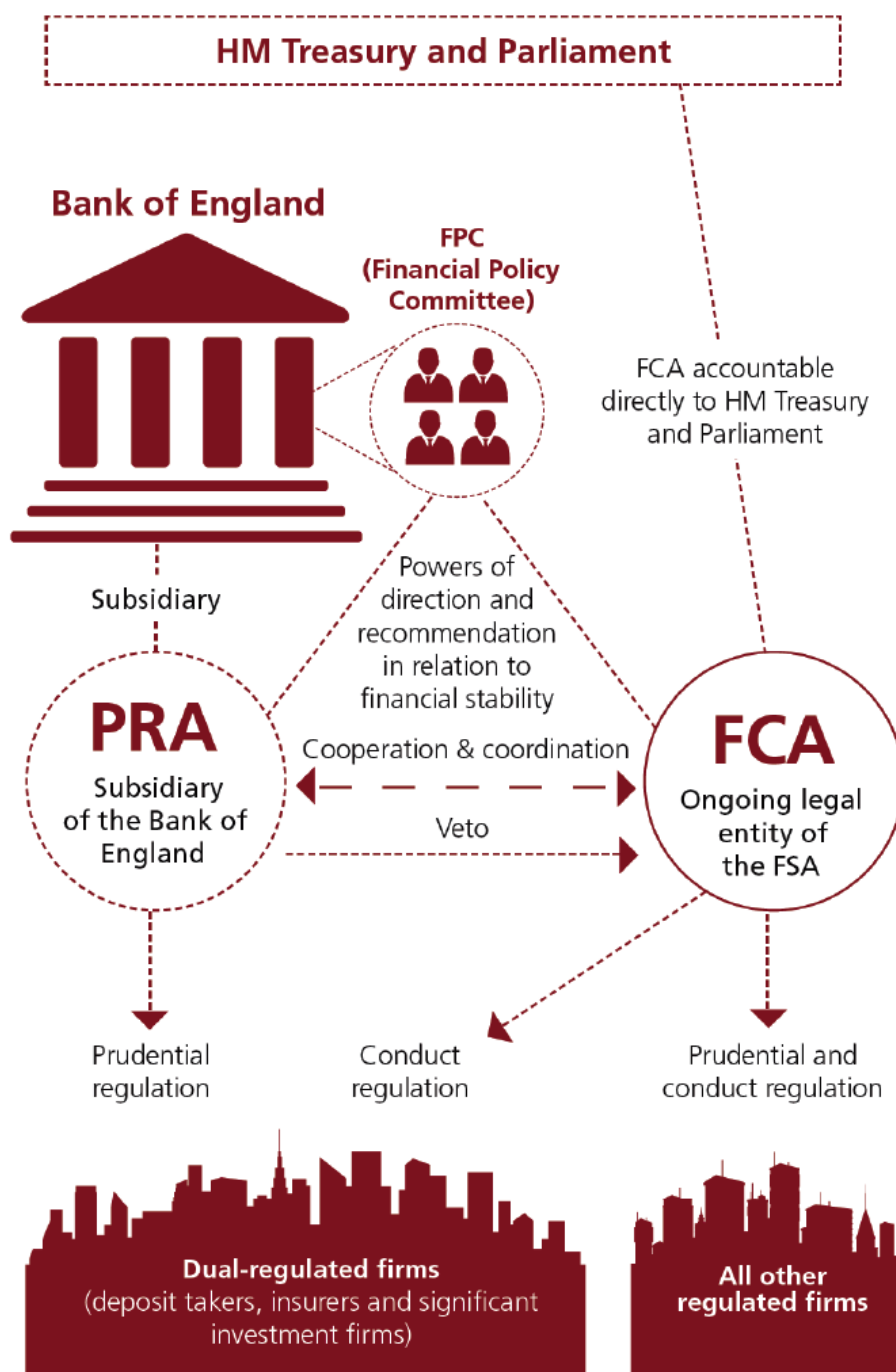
HM Treasury and Parliament

Bank of England

FPC (Financial Policy Committee)

FCA accountable directly to HM Treasury and Parliament

Subsidiary

Powers of direction and recommendation in relation to financial stability

PRA
Subsidiary of the Bank of England

Cooperation & coordination

Veto

FCA
Ongoing legal entity of the FSA

Prudential regulation

Conduct regulation

Prudential and conduct regulation

Dual-regulated firms
(deposit takers, insurers and significant investment firms)

All other regulated firms